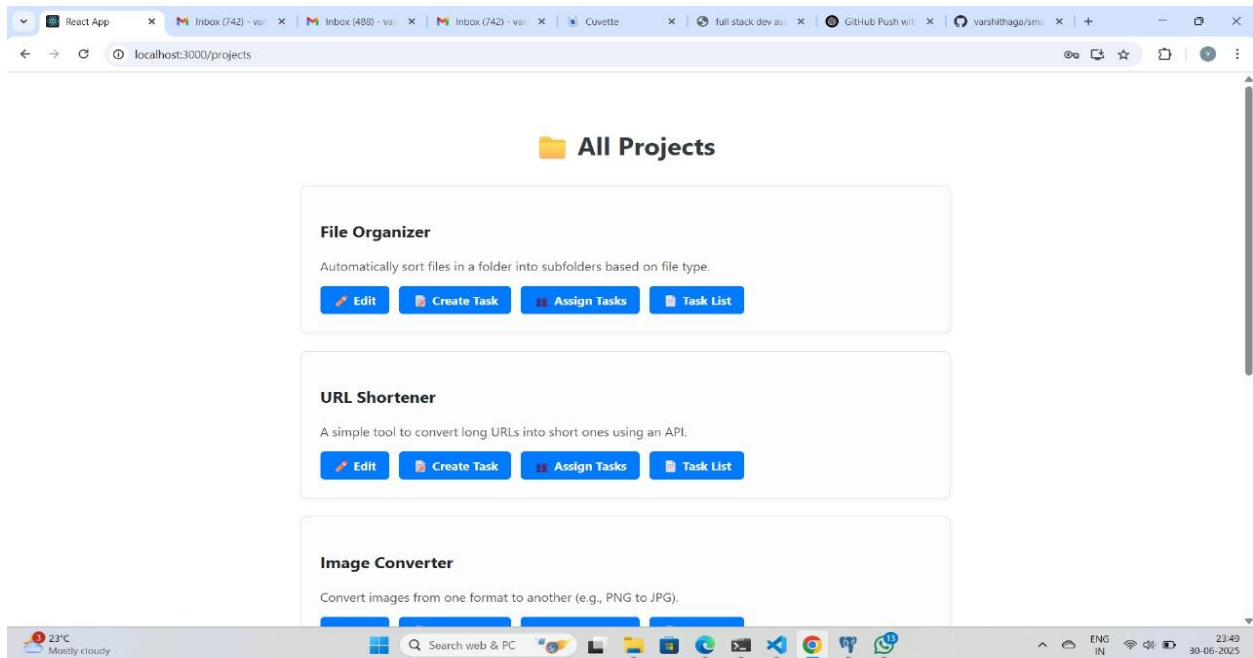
React App ×
Inbox (742) - var ×
Inbox (488) - var ×
Inbox (742) - var ×
Cuvette ×
full stack dev as ×
GitHub Push wit ×
varshithaga/sma ×
+

localhost:3000/projects

All Projects

File Organizer

Automatically sort files in a folder into subfolders based on file type.

Edit
Create Task
Assign Tasks
Task List

URL Shortener

A simple tool to convert long URLs into short ones using an API.

Edit
Create Task
Assign Tasks
Task List

Image Converter

Convert images from one format to another (e.g., PNG to JPG).

23°C
Mostly cloudy
Search web & PC
ENG
IN
23:49
30-06-2025